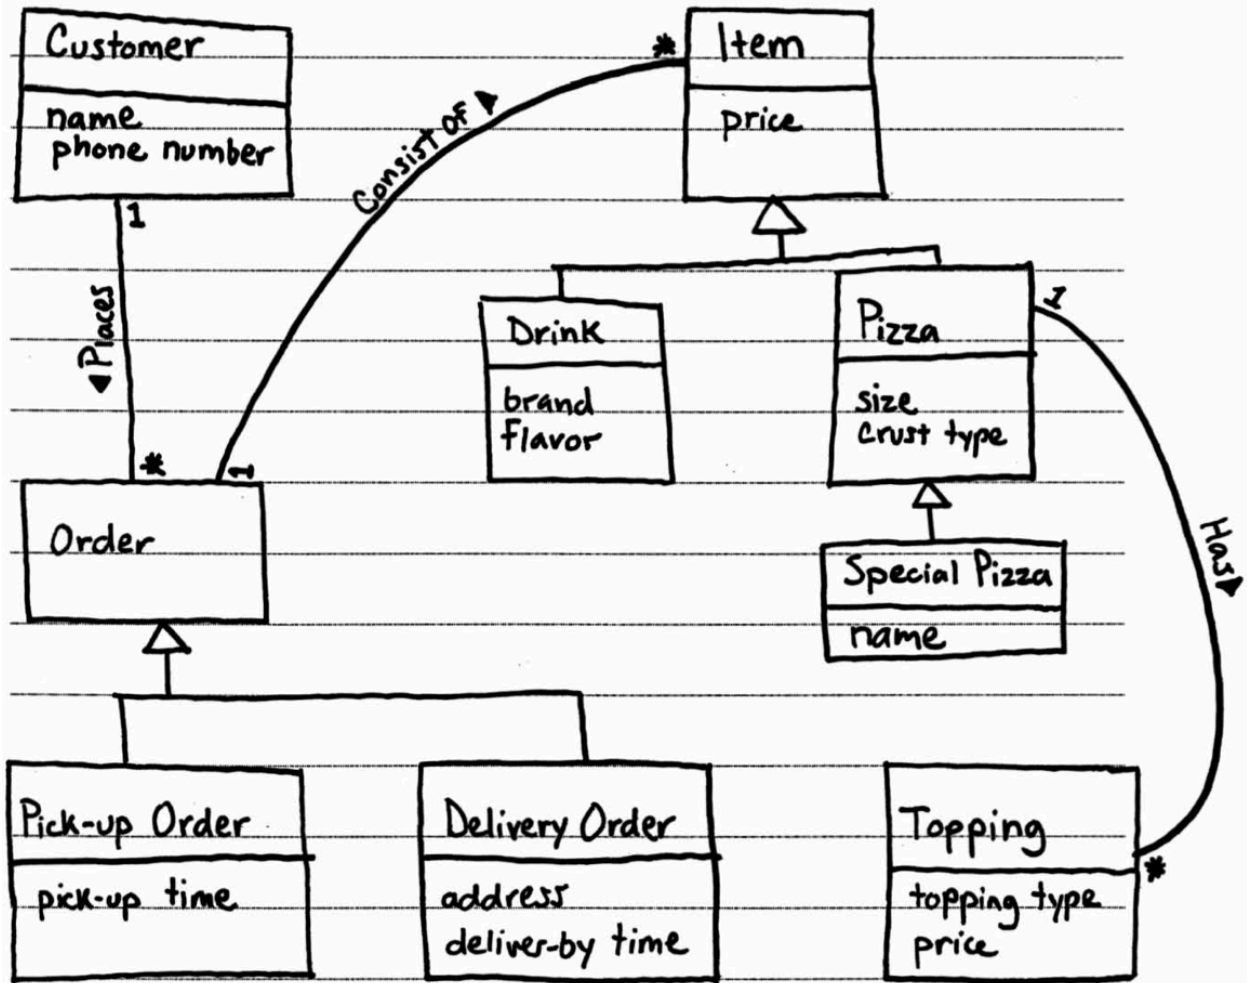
Customer

name
phone number

1

◀Places

*

Consist of ▶

*

Item

price

Drink

brand
Flavor

Pizza

size
crust type

1

Order

1

Special Pizza

name

Has▶

Pick-up Order

pick-up time

Delivery Order

address
deliver-by time

Topping

topping type
price

*